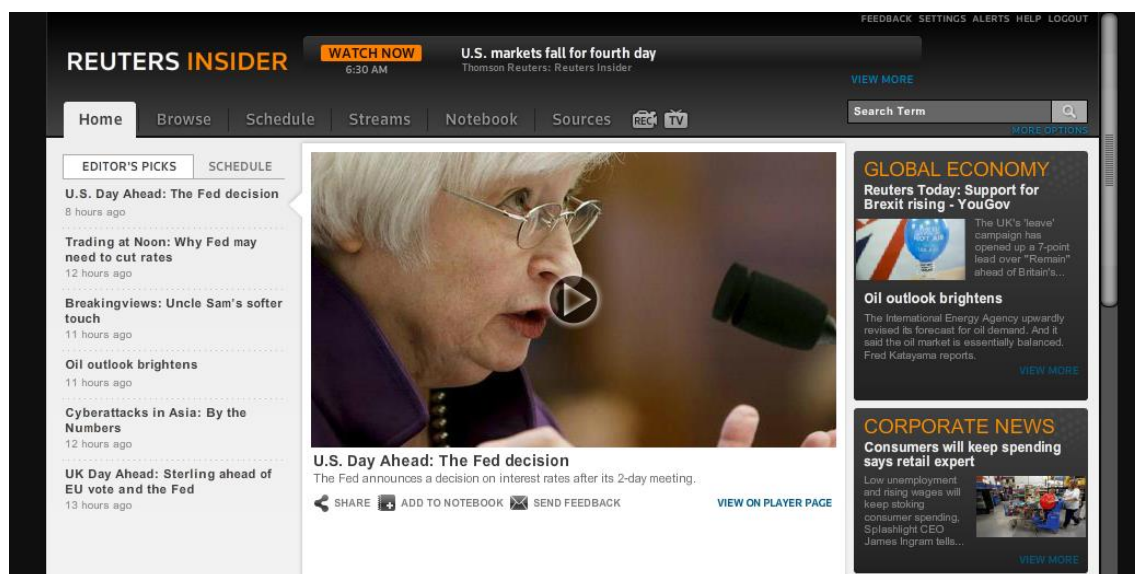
FEEDBACK SETTINGS ALERTS HELP LOGOUT

REUTERS INSIDER

WATCH NOW
6:30 AM

U.S. markets fall for fourth day
Thomson Reuters: Reuters Insider

VIEW MORE

Home | Browse | Schedule | Streams | Notebook | Sources | REC | TV

Search Term

MORE OPTIONS

EDITOR'S PICKS | SCHEDULE

U.S. Day Ahead: The Fed decision
8 hours ago

Trading at Noon: Why Fed may need to cut rates
12 hours ago

Breakingviews: Uncle Sam's softer touch
11 hours ago

Oil outlook brightens
11 hours ago

Cyberattacks in Asia: By the Numbers
12 hours ago

UK Day Ahead: Sterling ahead of EU vote and the Fed
13 hours ago

U.S. Day Ahead: The Fed decision
The Fed announces a decision on interest rates after its 2-day meeting.

SHARE ADD TO NOTEBOOK SEND FEEDBACK

VIEW ON PLAYER PAGE

GLOBAL ECONOMY

Reuters Today: Support for Brexit rising - YouGov

The UK's 'leave' campaign has opened up a 7-point lead over "Remain" ahead of Britain's...

Oil outlook brightens

The International Energy Agency upwardly revised its forecast for oil demand. And it said the oil market is essentially balanced. Fred Katayama reports.

VIEW MORE

CORPORATE NEWS

Consumers will keep spending says retail expert

Low unemployment and rising wages will keep stoking consumer spending, Splashlight CEO James Ingram tells...

VIEW MORE